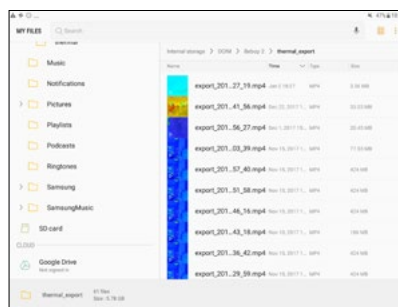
MY FILES
Search
thermal
Music
Notifications
Pictures
Playlists
Podcasts
Ringtones
Samsung
SamsungMusic
SD card
CLOUD
Google Drive
Not signed in
thermal_export
Internal storage > DCIM > flirone > thermal_export
Name
Time
Type
Size
export_201...27_19.mp4
export_201...41_56.mp4
export_201...56_27.mp4
export_201...03_39.mp4
export_201...57_40.mp4
export_201...51_58.mp4
export_201...46_16.mp4
export_201...43_18.mp4
export_201...36_42.mp4
export_201...29_59.mp4
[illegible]